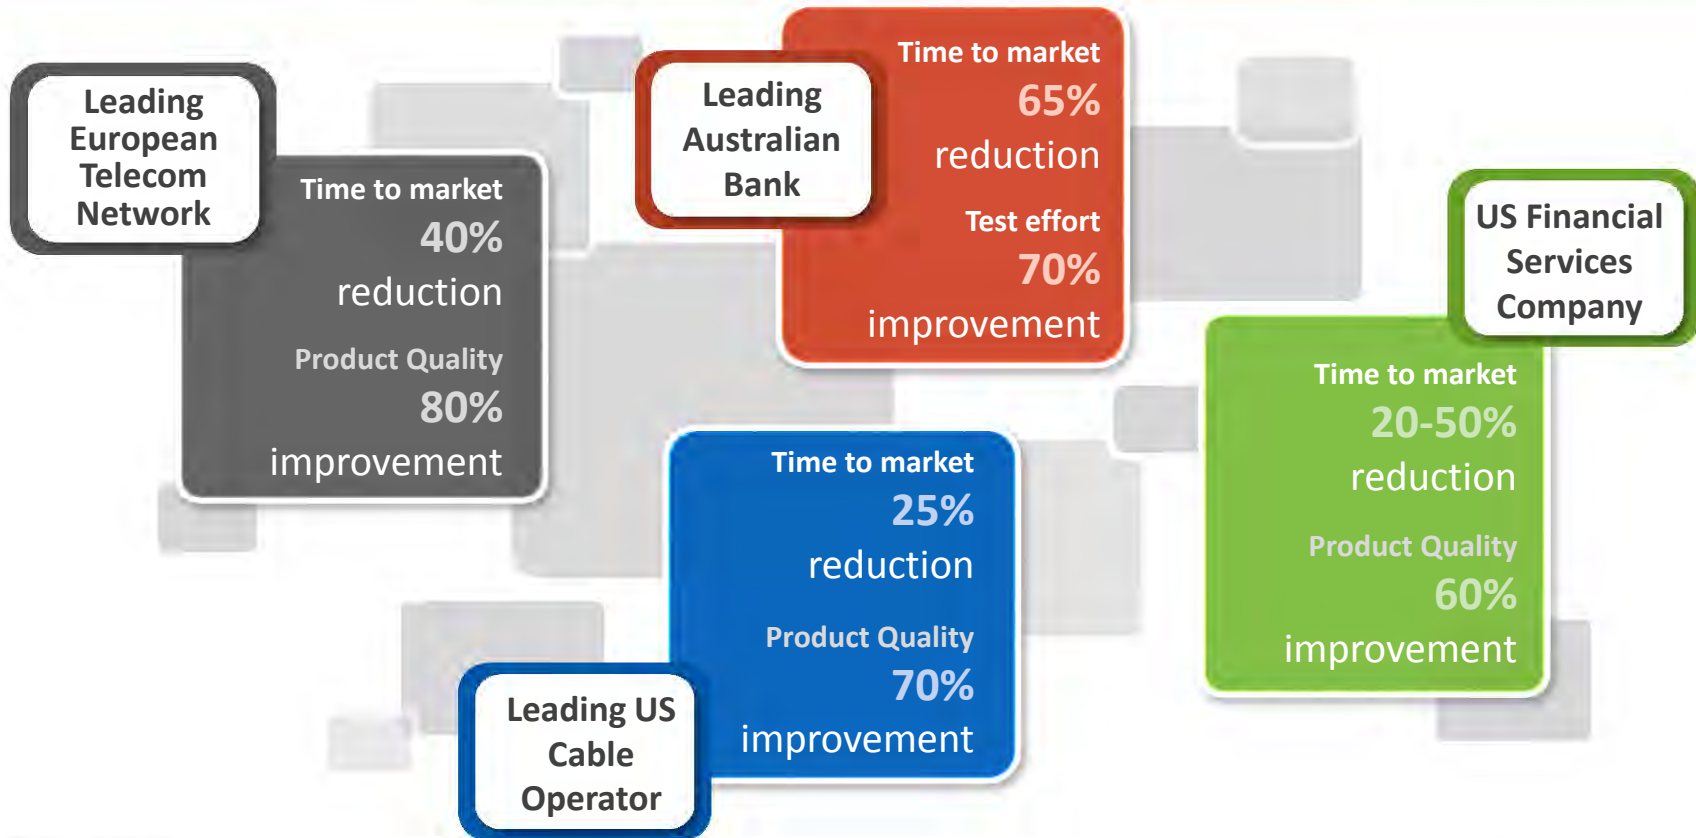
Leading European Telecom Network

Time to market
40%
reduction

Product Quality
80%
improvement

Leading Australian Bank

Time to market
65%
reduction

Test effort
70%
improvement

US Financial Services Company

Time to market
20-50%
reduction

Product Quality
60%
improvement

Time to market
25%
reduction

Product Quality
70%
improvement

Leading US Cable Operator